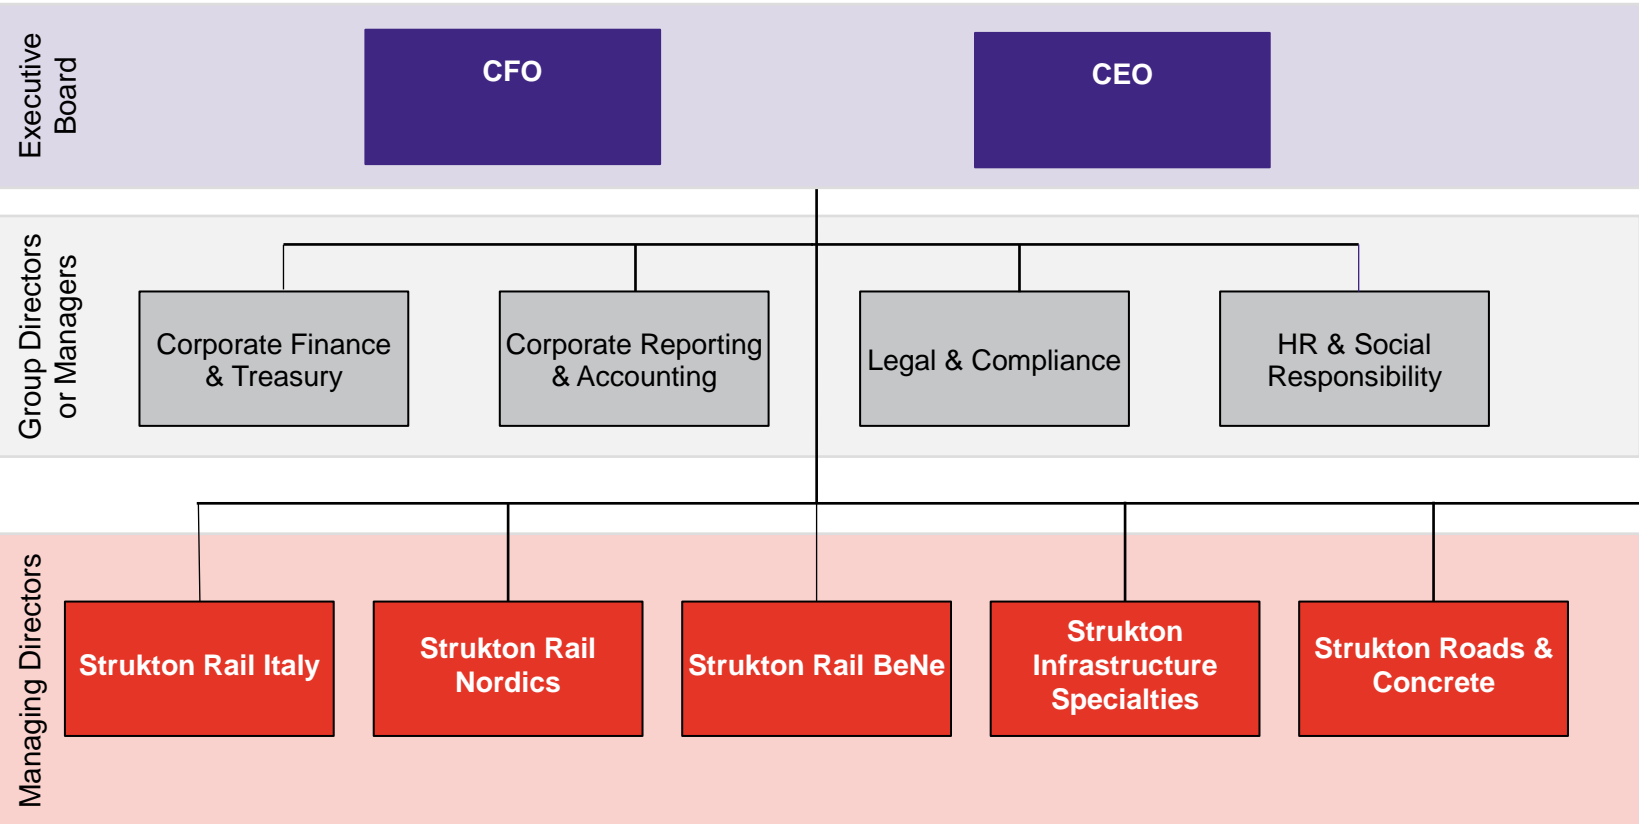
Executive Board

CFO

CEO

Group Directors or Managers

Corporate Finance & Treasury

Corporate Reporting & Accounting

Legal & Compliance

HR & Social Responsibility

Managing Directors

Strukton Rail Italy

Strukton Rail Nordics

Strukton Rail BeNe

Strukton Infrastructure Specialties

Strukton Roads & Concrete